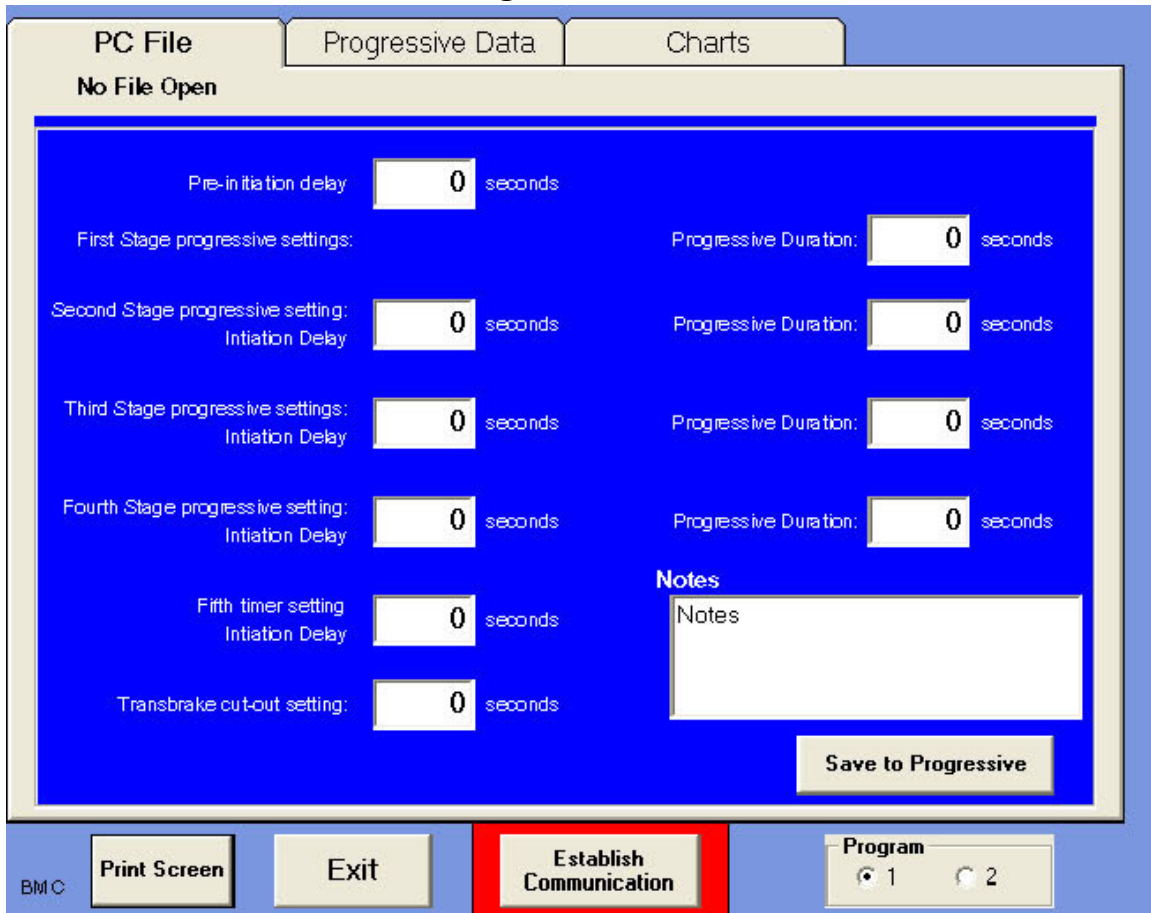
PC File
Progressive Data
Charts

No File Open

Pre-initiation delay 0 seconds

First Stage progressive settings:

Progressive Duration: 0 seconds

Second Stage progressive setting: Intiation Delay 0 seconds

Progressive Duration: 0 seconds

Third Stage progressive settings: Intiation Delay 0 seconds

Progressive Duration: 0 seconds

Fourth Stage progressive setting: Intiation Delay 0 seconds

Progressive Duration: 0 seconds

Fifth timer setting Intiation Delay 0 seconds

Notes
Notes

Transbrake cut-out setting: 0 seconds

Save to Progressive

BMC
Print Screen
Exit
Establish Communication
Program
1
2